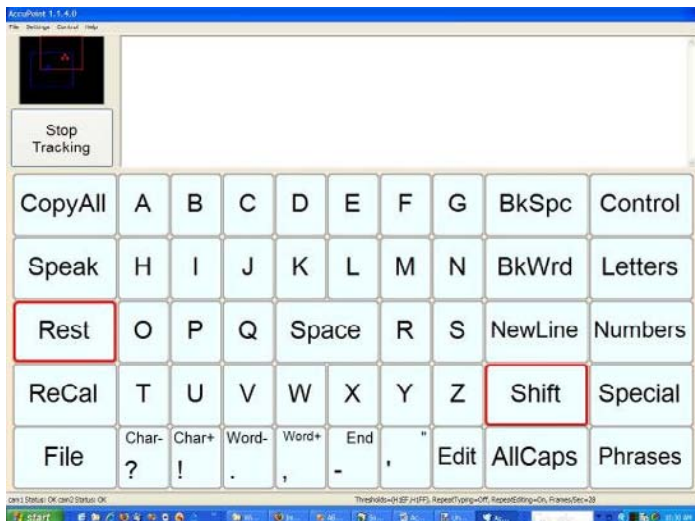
AccuPoint 1.1.4.0
File Settings Control Help

Stop Tracking

| CopyAll | A | B | C | D | E | F | G | BkSpc | Control |
|---|---|---|---|---|---|---|---|---|---|
| Speak | H | I | J | K | L | M | N | BkWrd | Letters |
| Rest | O | P | Q | Space | | R | S | NewLine | Numbers |
| ReCal | T | U | V | W | X | Y | Z | Shift | Special |
| File | Char- ? | Char+ ! | Word- . | Word+ , | End - | " ' | Edit | AllCaps | Phrases |

cam1 Status: OK cam2 Status: OK
Thresholds=(H:EF,H:FF), RepeatTyping=Off, RepeatEditing=On, Frames/Sec=28

start